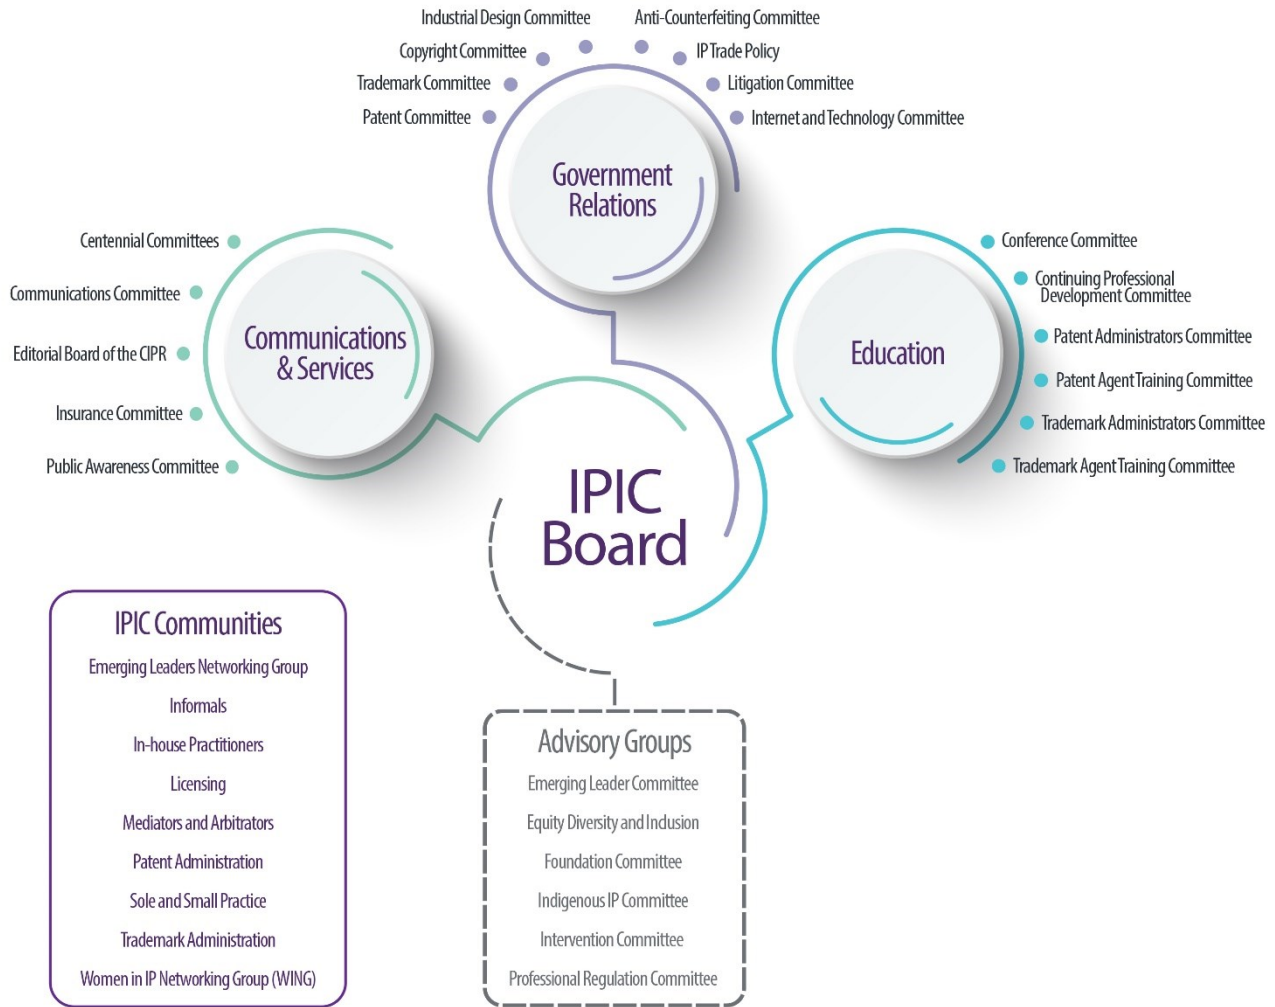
Industrial Design Committee
Anti-Counterfeiting Committee
Copyright Committee
IP Trade Policy
Trademark Committee
Litigation Committee
Patent Committee
Internet and Technology Committee

Government Relations

Centennial Committees
Communications Committee
Editorial Board of the CIPR
Insurance Committee
Public Awareness Committee

Communications & Services

Education

Conference Committee
Continuing Professional Development Committee
Patent Administrators Committee
Patent Agent Training Committee
Trademark Administrators Committee
Trademark Agent Training Committee

IPIC Board

IPIC Communities
Emerging Leaders Networking Group
Informals
In-house Practitioners
Licensing
Mediators and Arbitrators
Patent Administration
Sole and Small Practice
Trademark Administration
Women in IP Networking Group (WING)

Advisory Groups
Emerging Leader Committee
Equity Diversity and Inclusion
Foundation Committee
Indigenous IP Committee
Intervention Committee
Professional Regulation Committee